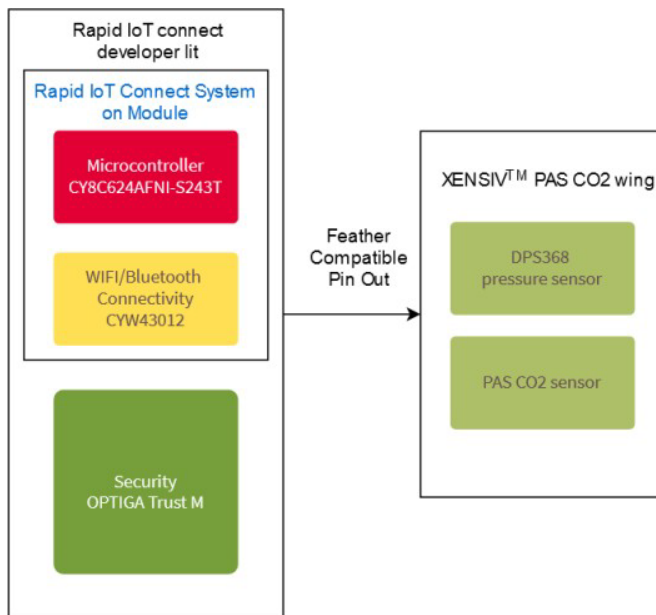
Rapid IoT connect developer lit

Rapid IoT Connect System on Module

Microcontroller CY8C624AFNI-S243T

WIFI/Bluetooth Connectivity CYW43012

Security OPTIGA Trust M

Feather Compatible Pin Out

XENSIV$^{TM}$ PAS CO2 wing

DPS368 pressure sensor

PAS CO2 sensor